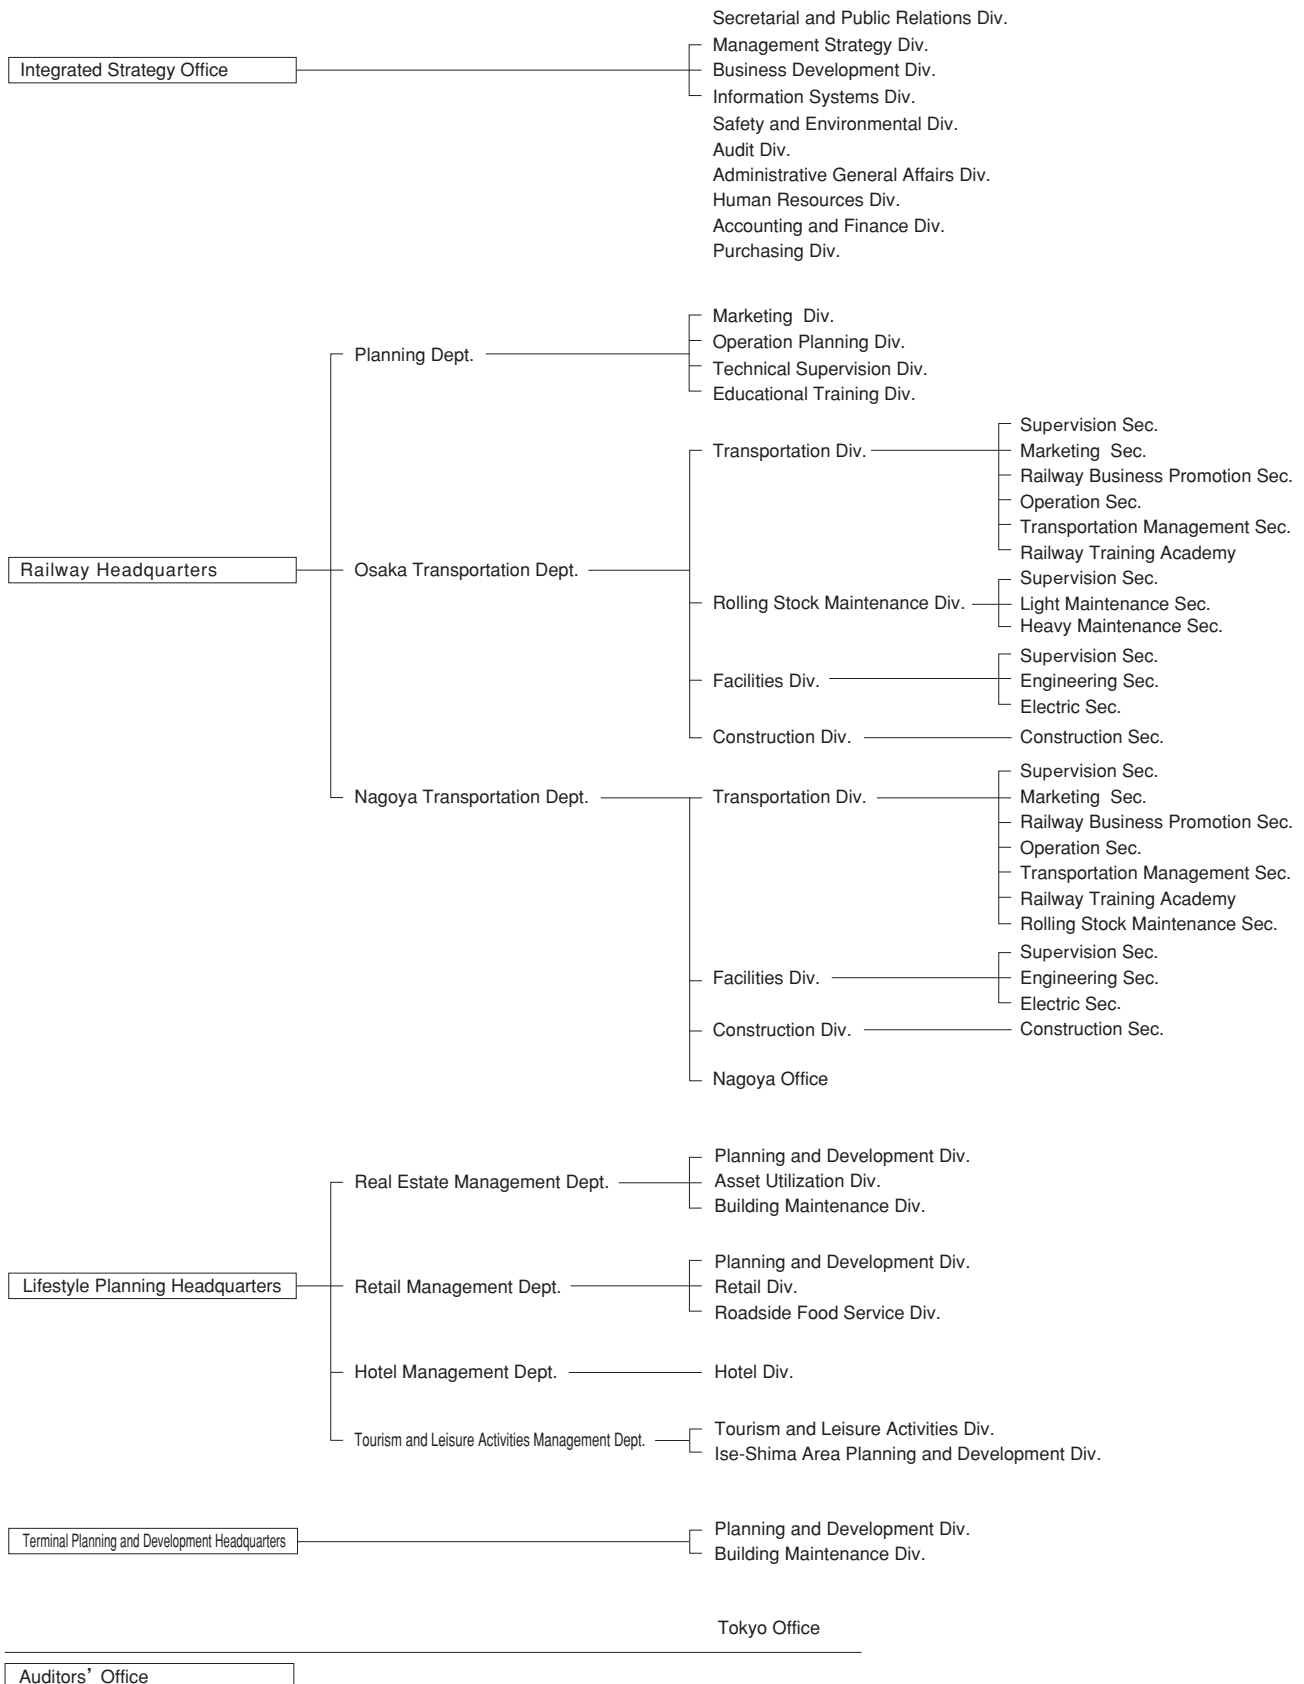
Secretarial and Public Relations Div.
Integrated Strategy Office
Management Strategy Div.
Business Development Div.
Information Systems Div.
Safety and Environmental Div.
Audit Div.
Administrative General Affairs Div.
Human Resources Div.
Accounting and Finance Div.
Purchasing Div.

Planning Dept.
Marketing Div.
Operation Planning Div.
Technical Supervision Div.
Educational Training Div.

Railway Headquarters
Osaka Transportation Dept.
Transportation Div.
Supervision Sec.
Marketing Sec.
Railway Business Promotion Sec.
Operation Sec.
Transportation Management Sec.
Railway Training Academy
Rolling Stock Maintenance Div.
Supervision Sec.
Light Maintenance Sec.
Heavy Maintenance Sec.
Facilities Div.
Supervision Sec.
Engineering Sec.
Electric Sec.
Construction Div.
Construction Sec.

Nagoya Transportation Dept.
Transportation Div.
Supervision Sec.
Marketing Sec.
Railway Business Promotion Sec.
Operation Sec.
Transportation Management Sec.
Railway Training Academy
Rolling Stock Maintenance Sec.
Facilities Div.
Supervision Sec.
Engineering Sec.
Electric Sec.
Construction Div.
Construction Sec.
Nagoya Office

Lifestyle Planning Headquarters
Real Estate Management Dept.
Planning and Development Div.
Asset Utilization Div.
Building Maintenance Div.
Retail Management Dept.
Planning and Development Div.
Retail Div.
Roadside Food Service Div.
Hotel Management Dept.
Hotel Div.
Tourism and Leisure Activities Management Dept.
Tourism and Leisure Activities Div.
Ise-Shima Area Planning and Development Div.

Terminal Planning and Development Headquarters
Planning and Development Div.
Building Maintenance Div.

Tokyo Office

Auditors' Office